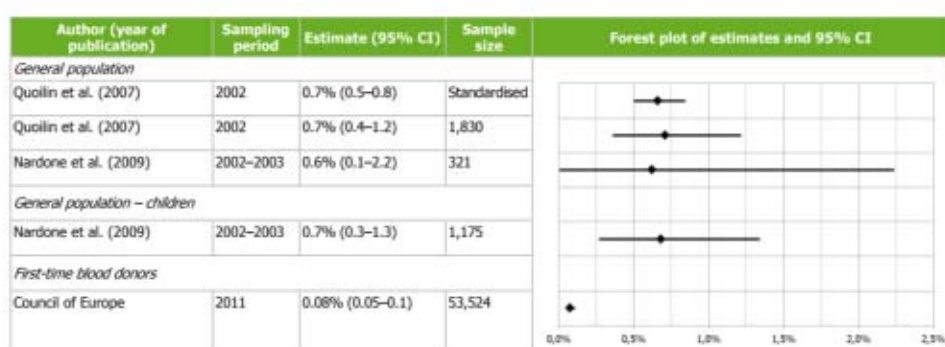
| Author (year of publication) | Sampling period | Estimate (95% CI) | Sample size | Forest plot of estimates and 95% CI |
|---|---|---|---|---|
| *General population* | | | | |
| Quoilin et al. (2007) | 2002 | 0.7% (0.5–0.8) | Standardised | |
| Quoilin et al. (2007) | 2002 | 0.7% (0.4–1.2) | 1,830 | |
| Nardone et al. (2009) | 2002–2003 | 0.6% (0.1–2.2) | 321 | |
| *General population – children* | | | | |
| Nardone et al. (2009) | 2002–2003 | 0.7% (0.3–1.3) | 1,175 | |
| *First-time blood donors* | | | | |
| Council of Europe | 2011 | 0.08% (0.05–0.1) | 53,524 | |

0,0% 0,5% 1,0% 1,5% 2,0% 2,5%